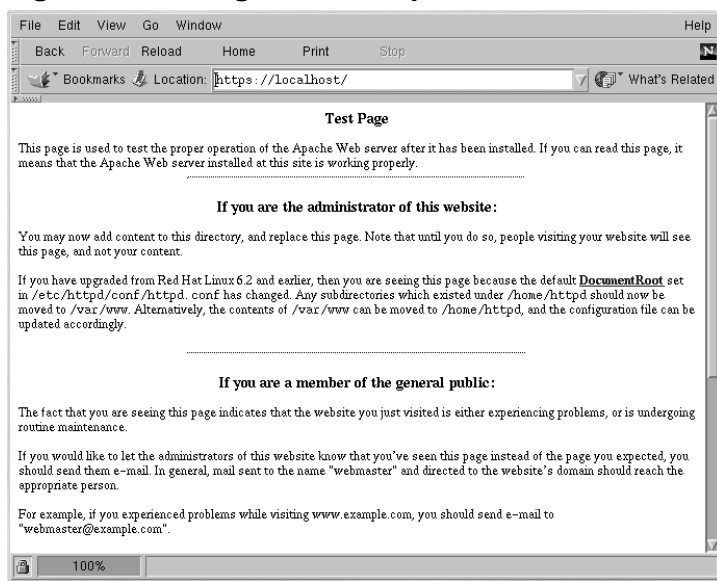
File Edit View Go Window Help

Back Forward Reload Home Print Stop

Bookmarks Location: https://localhost/ What's Related

Test Page

This page is used to test the proper operation of the Apache Web server after it has been installed. If you can read this page, it means that the Apache Web server installed at this site is working properly.

If you are the administrator of this website:

You may now add content to this directory, and replace this page. Note that until you do so, people visiting your website will see this page, and not your content.

If you have upgraded from Red Hat Linux 6.2 and earlier, then you are seeing this page because the default DocumentRoot set in /etc/httpd/conf/httpd.conf has changed. Any subdirectories which existed under /home/httpd should now be moved to /var/www. Alternatively, the contents of /var/www can be moved to /home/httpd, and the configuration file can be updated accordingly.

If you are a member of the general public:

The fact that you are seeing this page indicates that the website you just visited is either experiencing problems, or is undergoing routine maintenance.

If you would like to let the administrators of this website know that you've seen this page instead of the page you expected, you should send them e-mail. In general, mail sent to the name "webmaster" and directed to the website's domain should reach the appropriate person.

For example, if you experienced problems while visiting www.example.com, you should send e-mail to "webmaster@example.com".

100%